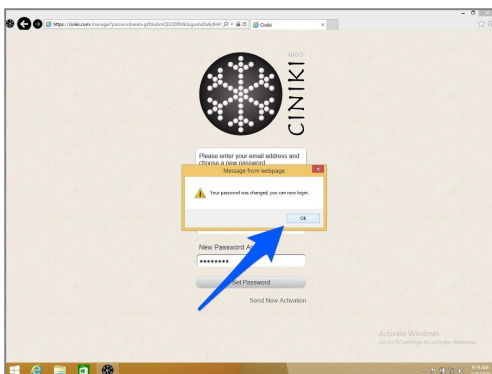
https://ciniki.com/manager/passwordreset?...

Ciniki

CINIKI

Please enter your email address and choose a new password.

Message from webpage

Your password was changed, you can now login.

OK

New Password A

••••••••

Set Password

Send New Activation

Activate Windows
Go to PC settings to activate Windows.